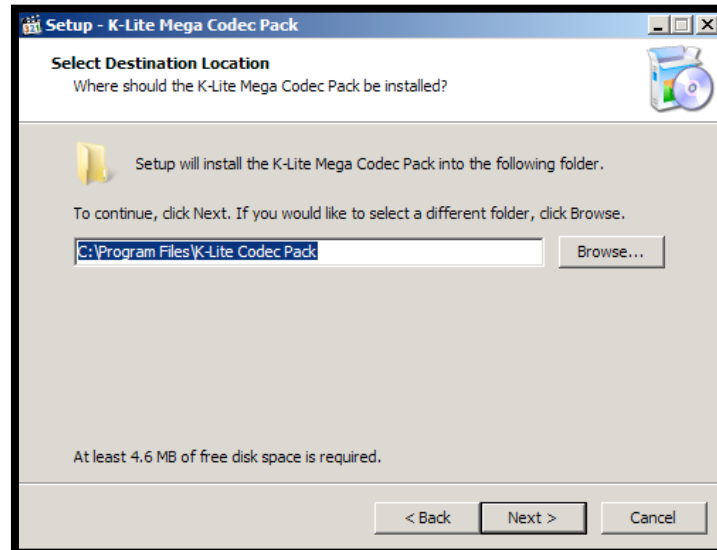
Setup - K-Lite Mega Codec Pack

Select Destination Location
Where should the K-Lite Mega Codec Pack be installed?

Setup will install the K-Lite Mega Codec Pack into the following folder.

To continue, click Next. If you would like to select a different folder, click Browse.

C:\Program Files\K-Lite Codec Pack

Browse...

At least 4.6 MB of free disk space is required.

< Back

Next >

Cancel